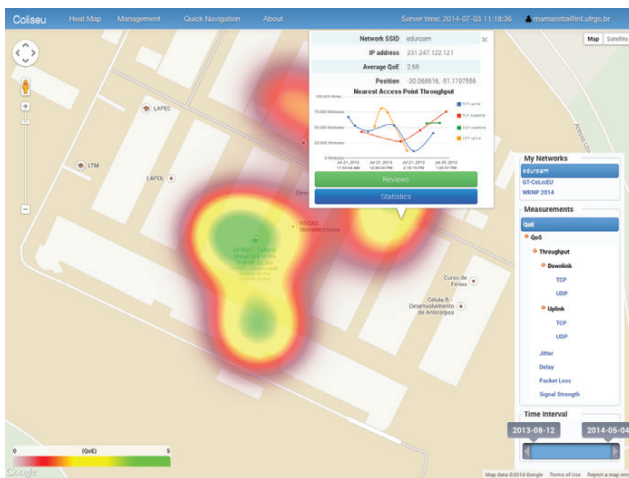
Coliseu Heat Map Management Quick Navigation About Server time: 2014-07-03 11:18:36 mamarotta@inf.ufrgs.br

Map Satellite

| Network SSID | eduroam |
|---|---|
| IP address | 231.247.122.121 |
| Average QoE | 2.68 |
| Position | -30.068616, -51.1197556 |

Nearest Access Point Throughput

TCP uplink
TCP downlink
UDP downlink
UDP uplink

Jul 21, 2013 Jul 21, 2013 Jul 21, 2013 Jul 20, 2013

Reviews

Statistics

LAPEC

LTM

LAPOL

NSCAD Microeletrônica

Curso de Férias

Célula 5 - Desenvolvimento de Anticorpos

My Networks
eduroam
GT-CoLisEU
WRNP 2014

Measurements
QoE
QoS
Throughput
Downlink
TCP
UDP
Uplink
TCP
UDP
Jitter
Delay
Packet Loss
Signal Strength

Time Interval
2013-08-12
2014-05-04

0 (QoE) 5

Google

Map data ©2014 Google Terms of Use Report a map error